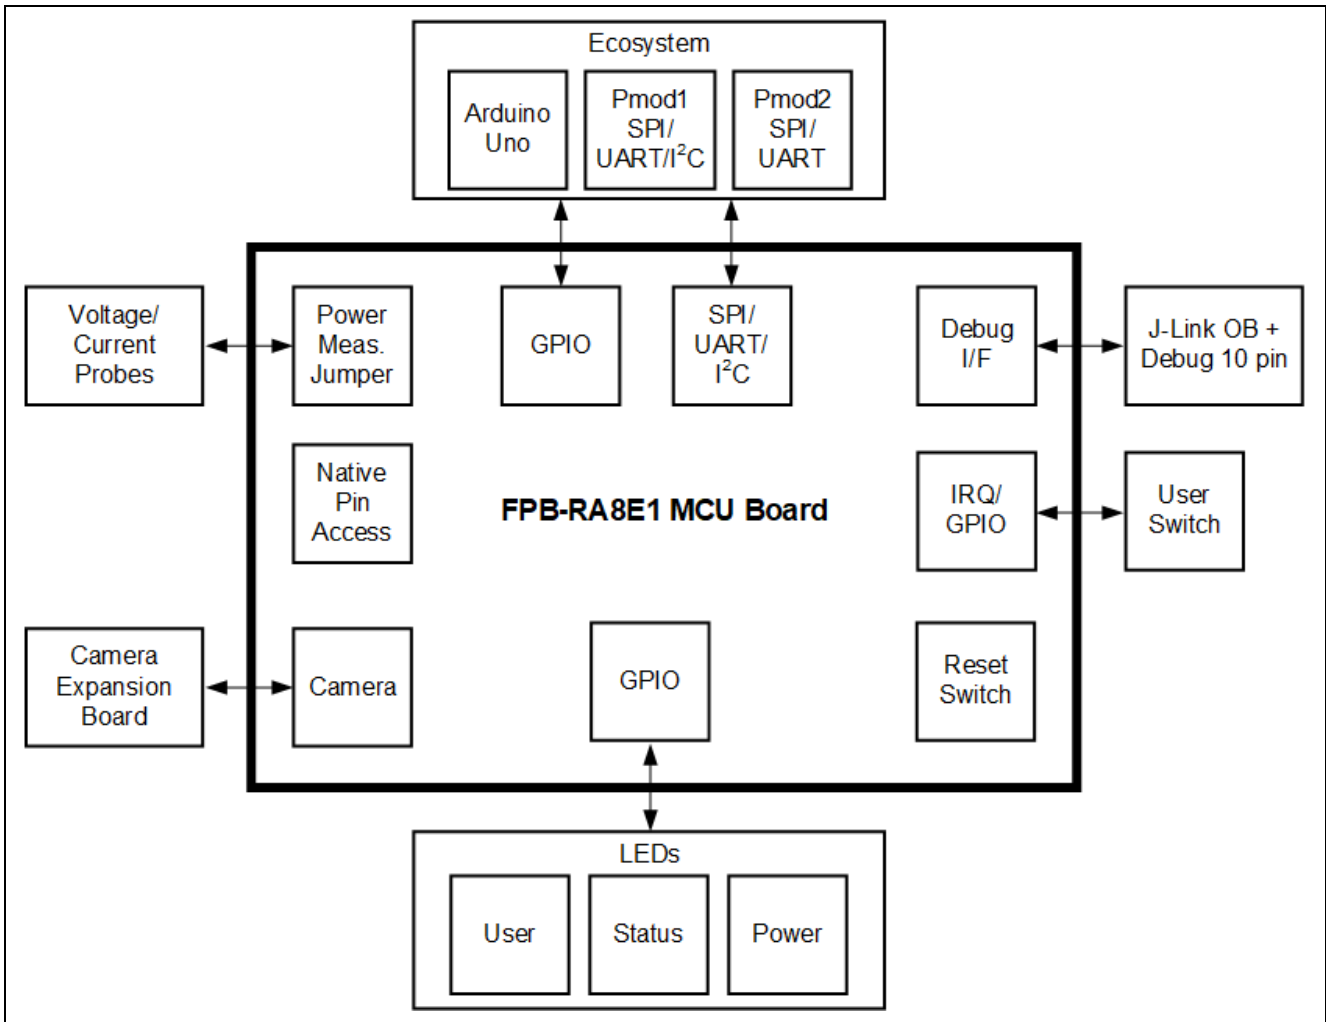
Ecosystem

Arduino Uno

Pmod1 SPI/ UART/$I^2C$

Pmod2 SPI/ UART

Voltage/ Current Probes

Power Meas. Jumper

GPIO

SPI/ UART/ $I^2C$

Debug I/F

J-Link OB + Debug 10 pin

Native Pin Access

FPB-RA8E1 MCU Board

IRQ/ GPIO

User Switch

Camera Expansion Board

Camera

GPIO

Reset Switch

LEDs

User

Status

Power